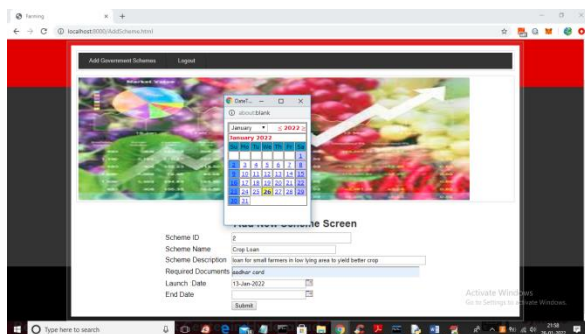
Farming × +

← → C ⓘ localhost:8000/AddScheme.html

Add Government Schemes Logout

DateT... — □ ×
ⓘ about:blank
January ▾ < 2022 >
January 2022

| Su | Mo | Tu | We | Th | Fr | Sa |
|---|---|---|---|---|---|---|
| | | | | | | 1 |
| 2 | 3 | 4 | 5 | 6 | 7 | 8 |
| 9 | 10 | 11 | 12 | 13 | 14 | 15 |
| 16 | 17 | 18 | 19 | 20 | 21 | 22 |
| 23 | 24 | 25 | 26 | 27 | 28 | 29 |
| 30 | 31 | | | | | |

Add New Scheme Screen

Scheme ID 2
Scheme Name Crop Loan
Scheme Description loan for small farmers in low lying area to yield better crop
Required Documents aadhar card
Launch Date 13-Jan-2022
End Date
Submit

Activate Windows
Go to Settings to activate Windows.

Type here to search

21:58
26-01-2022